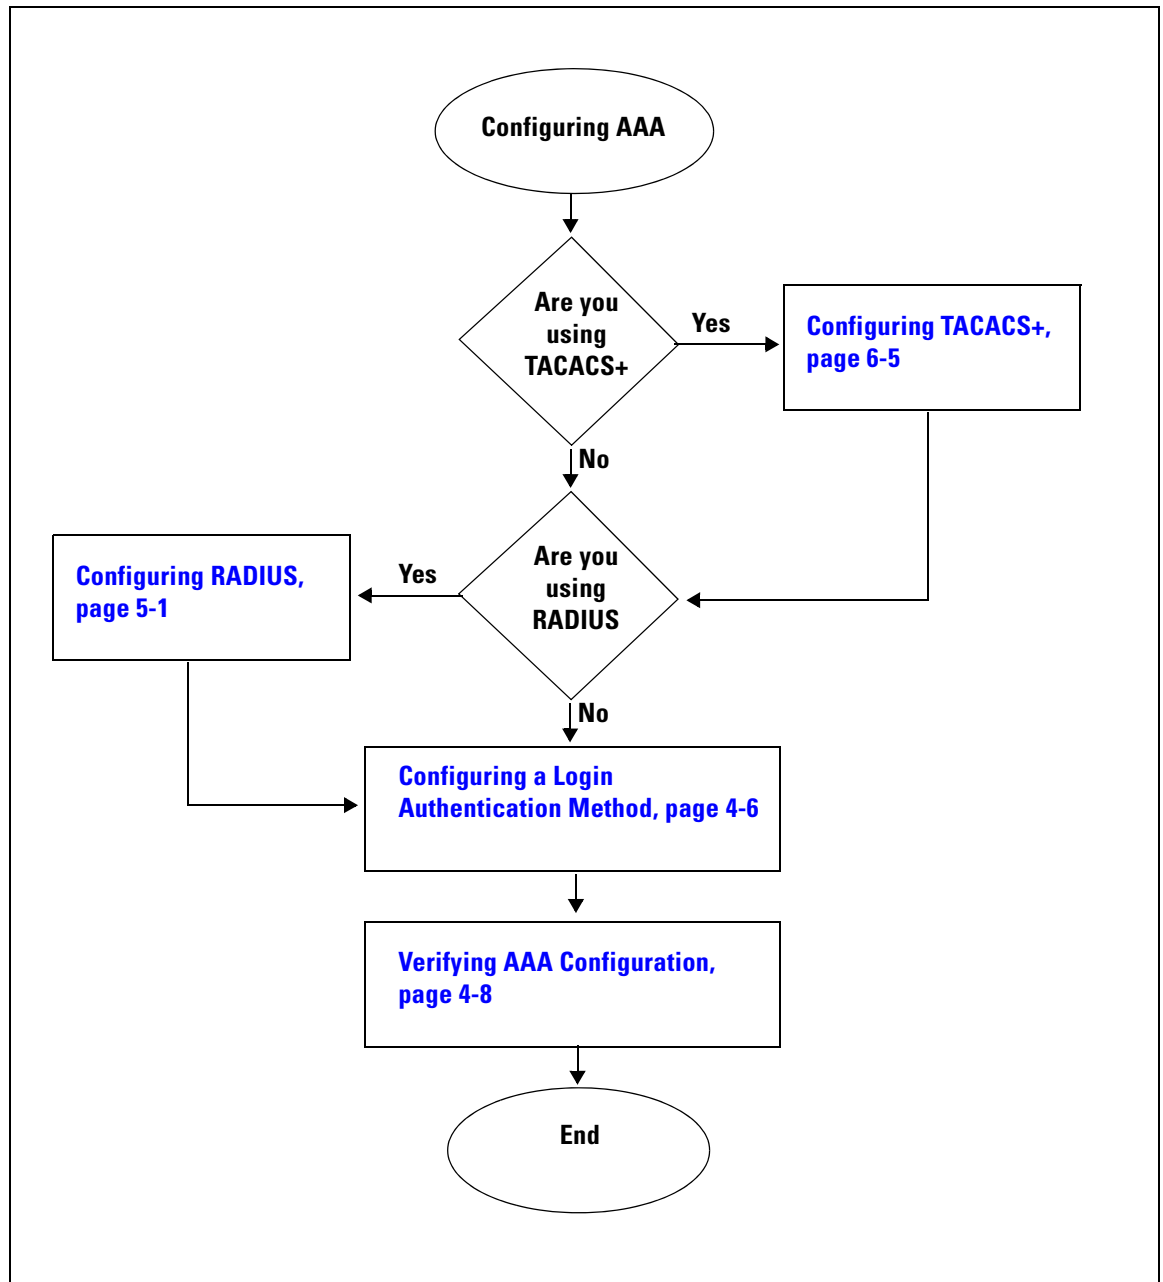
Configuring AAA

Are you using TACACS+

Yes

Configuring TACACS+, page 6-5

No

Yes

Configuring RADIUS, page 5-1

Are you using RADIUS

No

Configuring a Login Authentication Method, page 4-6

Verifying AAA Configuration, page 4-8

End